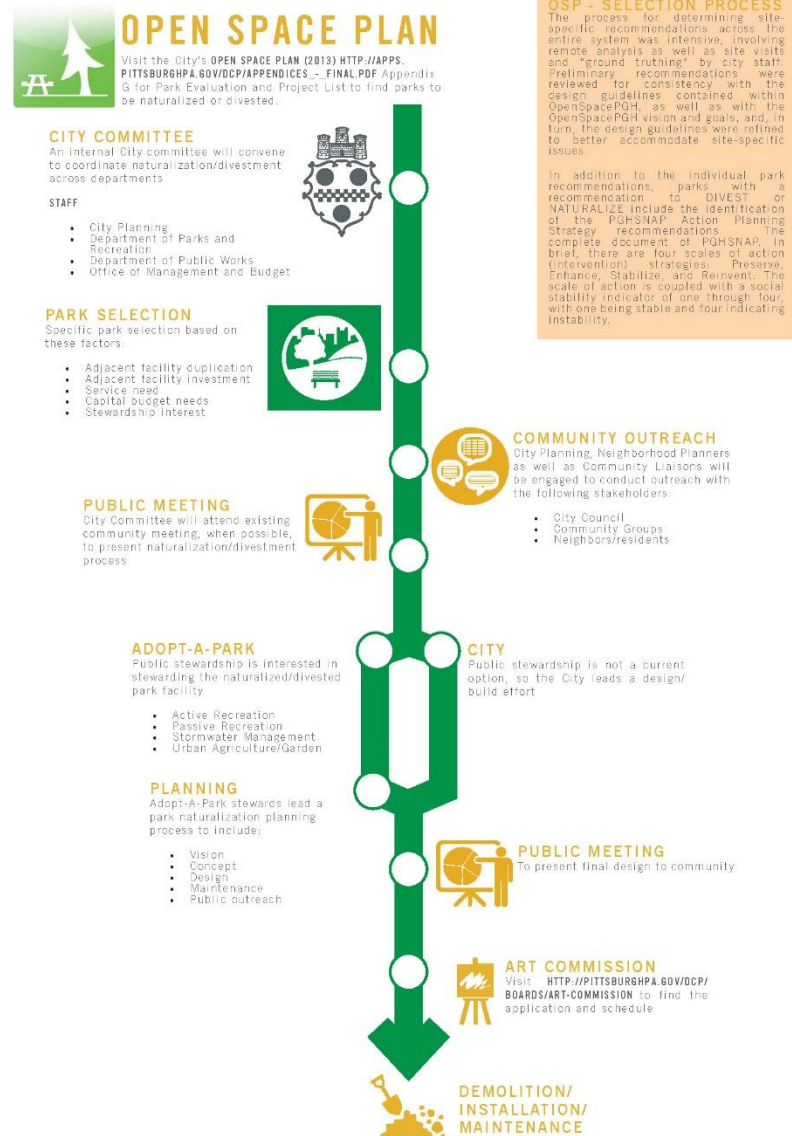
OPEN SPACE PLAN

Visit the City's OPEN SPACE PLAN (2013) HTTP://APPS.PITTSBURGHPA.GOV/DCP/APPENDICES_-_FINAL.PDF Appendix G for Park Evaluation and Project List to find parks to be naturalized or divested.

OSP - SELECTION PROCESS
The process for determining site-specific recommendations across the entire system was intensive, involving remote analysis as well as site visits and "ground truthing" by city staff. Preliminary recommendations were reviewed for consistency with the design guidelines contained within OpenSpacePGH, as well as with the OpenSpacePGH vision and goals, and, in turn, the design guidelines were refined to better accommodate site-specific issues.

In addition to the individual park recommendations, parks with a recommendation to DIVEST or NATURALIZE include the identification of the PGHSNAP Action Planning Strategy recommendations. The complete document of PGHSNAP. In brief, there are four scales of action (intervention) strategies: Preserve, Enhance, Stabilize, and Reinvent. The scale of action is coupled with a social stability indicator of one through four, with one being stable and four indicating instability.

CITY COMMITTEE
An internal City committee will convene to coordinate naturalization/divestment across departments

STAFF
• City Planning
• Department of Parks and Recreation
• Department of Public Works
• Office of Management and Budget

PARK SELECTION
Specific park selection based on these factors:
• Adjacent facility duplication
• Adjacent facility investment
• Service need
• Capital budget needs
• Stewardship interest

COMMUNITY OUTREACH
City Planning, Neighborhood Planners as well as Community Liaisons will be engaged to conduct outreach with the following stakeholders:
• City Council
• Community Groups
• Neighbors/residents

PUBLIC MEETING
City Committee will attend existing community meeting, when possible, to present naturalization/divestment process

ADOPT-A-PARK
Public stewardship is interested in stewarding the naturalized/divested park facility
• Active Recreation
• Passive Recreation
• Stormwater Management
• Urban Agriculture/Garden

CITY
Public stewardship is not a current option, so the City leads a design/build effort

PLANNING
Adopt-A-Park stewards lead a park naturalization planning process to include:
• Vision
• Concept
• Design
• Maintenance
• Public outreach

PUBLIC MEETING
To present final design to community

ART COMMISSION
Visit HTTP://PITTSBURGHPA.GOV/DCP/BOARDS/ART-COMMISSION to find the application and schedule

DEMOLITION/
INSTALLATION/
MAINTENANCE